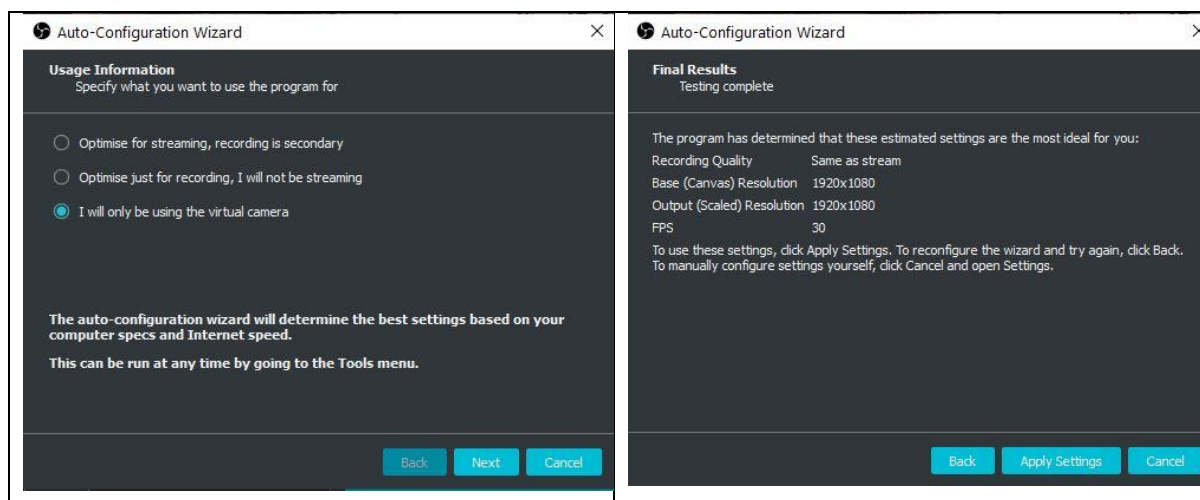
Auto-Configuration Wizard

Usage Information
Specify what you want to use the program for

Optimise for streaming, recording is secondary

Optimise just for recording, I will not be streaming

I will only be using the virtual camera

The auto-configuration wizard will determine the best settings based on your computer specs and Internet speed.

This can be run at any time by going to the Tools menu.

Back Next Cancel

Auto-Configuration Wizard

Final Results
Testing complete

The program has determined that these estimated settings are the most ideal for you:

| | |
|---|---|
| Recording Quality | Same as stream |
| Base (Canvas) Resolution | 1920x1080 |
| Output (Scaled) Resolution | 1920x1080 |
| FPS | 30 |

To use these settings, click Apply Settings. To reconfigure the wizard and try again, click Back. To manually configure settings yourself, click Cancel and open Settings.

Back Apply Settings Cancel